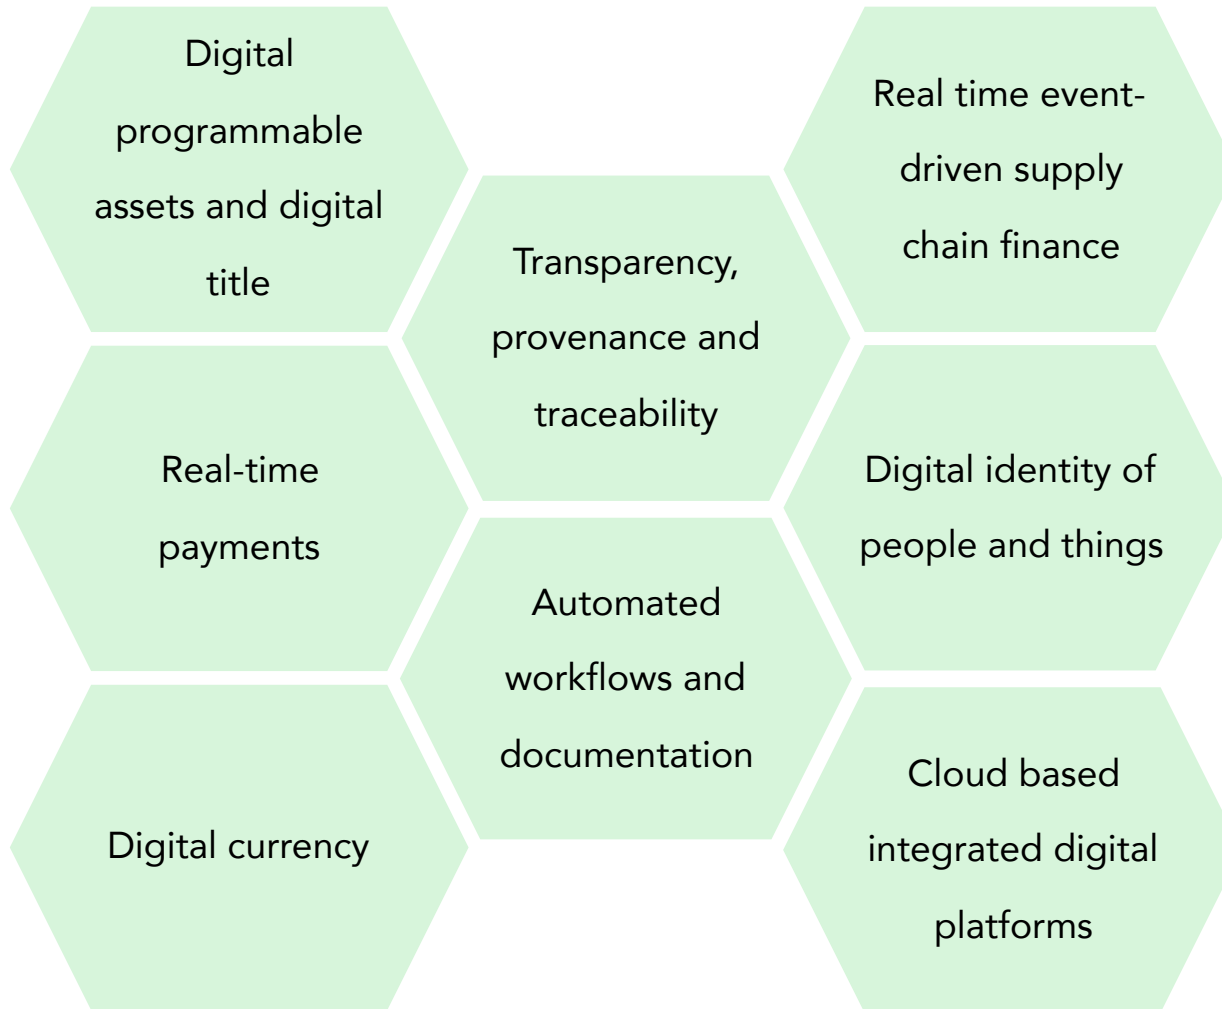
Digital programmable assets and digital title

Real-time payments

Digital currency

Transparency, provenance and traceability

Automated workflows and documentation

Real time event-driven supply chain finance

Digital identity of people and things

Cloud based integrated digital platforms